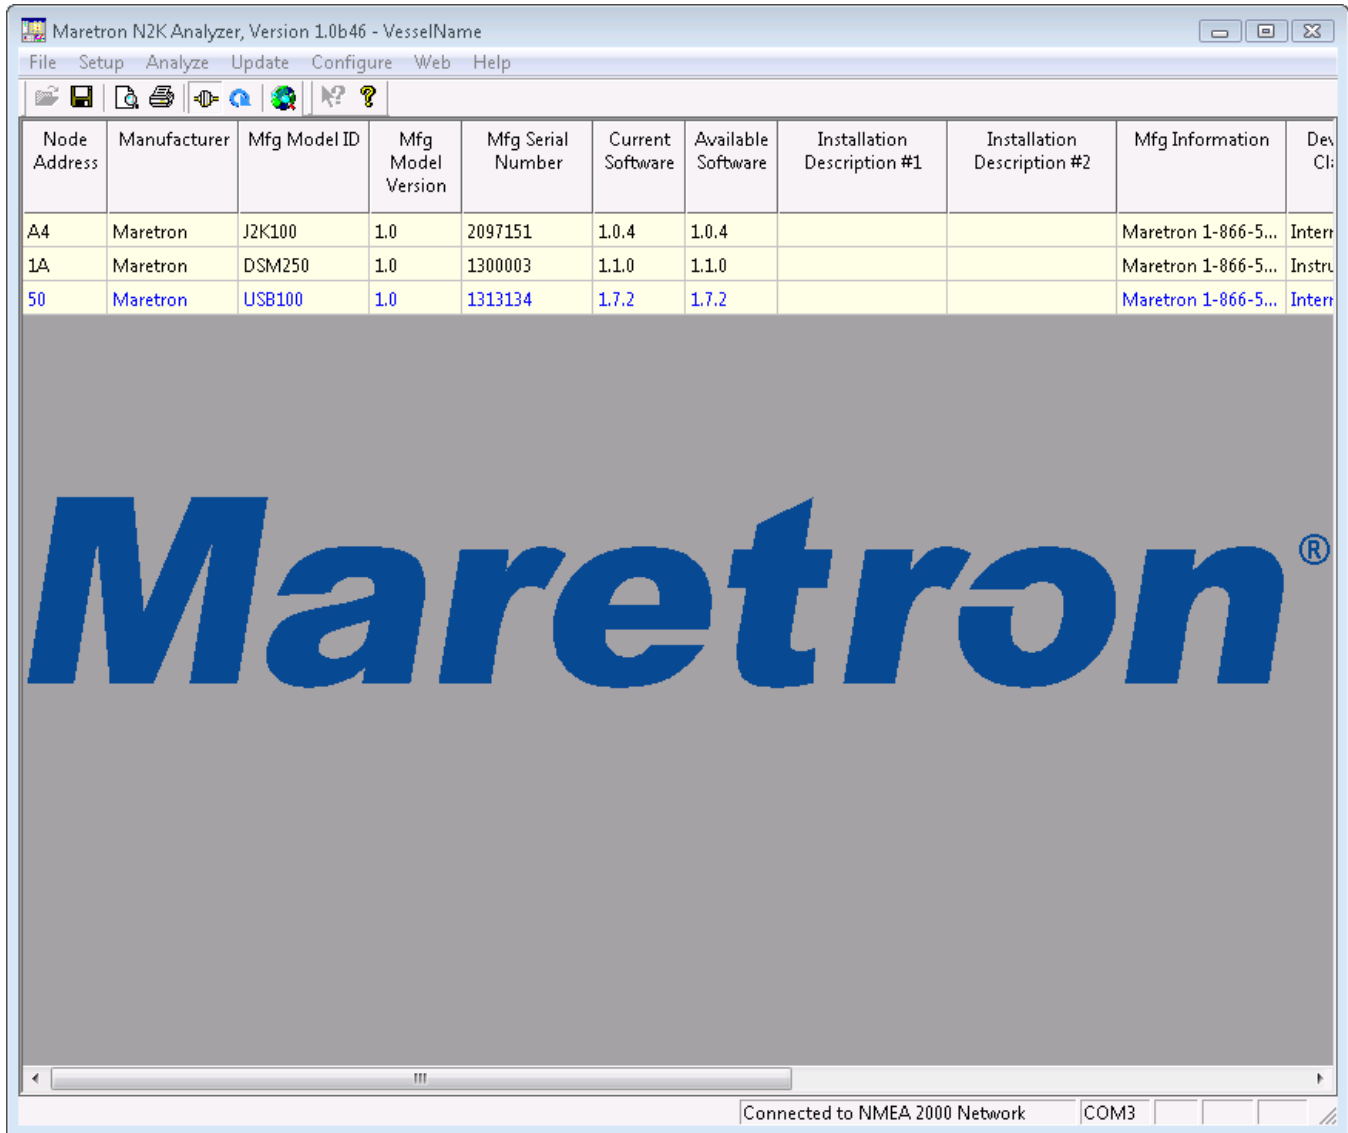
Maretron N2K Analyzer, Version 1.0b46 - VesselName

File Setup Analyze Update Configure Web Help

| Node Address | Manufacturer | Mfg Model ID | Mfg Model Version | Mfg Serial Number | Current Software | Available Software | Installation Description #1 | Installation Description #2 | Mfg Information | Dev Cl |
|---|---|---|---|---|---|---|---|---|---|---|
| A4 | Maretron | J2K100 | 1.0 | 2097151 | 1.0.4 | 1.0.4 | | | Maretron 1-866-5... | Interr |
| 1A | Maretron | DSM250 | 1.0 | 1300003 | 1.1.0 | 1.1.0 | | | Maretron 1-866-5... | Instru |
| 50 | Maretron | USB100 | 1.0 | 1313134 | 1.7.2 | 1.7.2 | | | Maretron 1-866-5... | Interr |

Maretron®

Connected to NMEA 2000 Network COM3